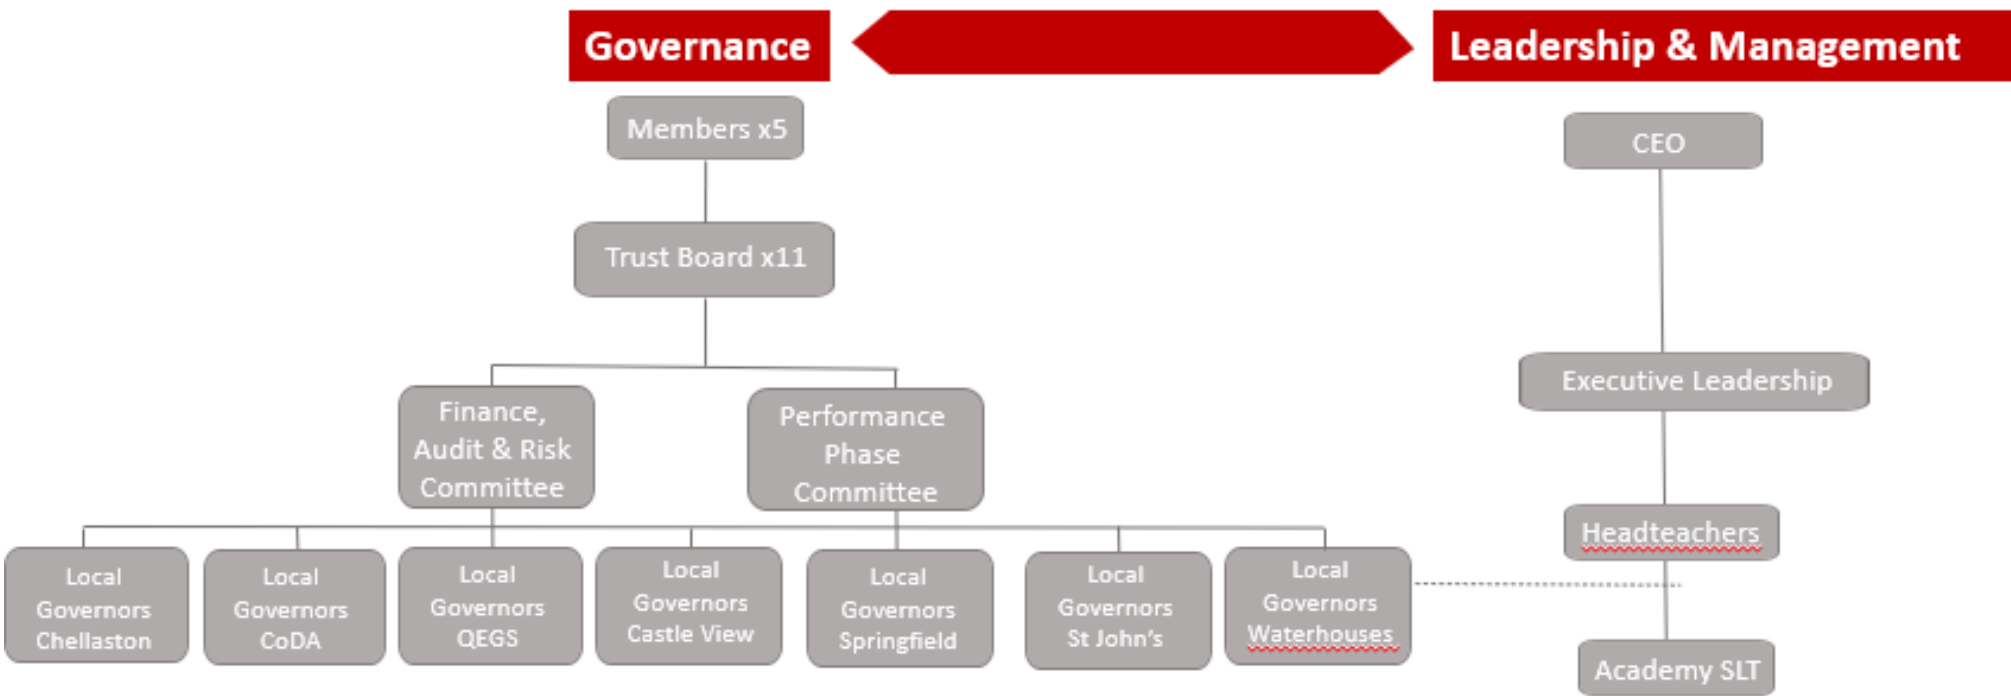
Governance

Leadership & Management

Members x5

Trust Board x11

Finance, Audit & Risk Committee

Performance Phase Committee

Local Governors Chellaston

Local Governors CoDA

Local Governors QEGS

Local Governors Castle View

Local Governors Springfield

Local Governors St John's

Local Governors Waterhouses

CEO

Executive Leadership

Headteachers

Academy SLT